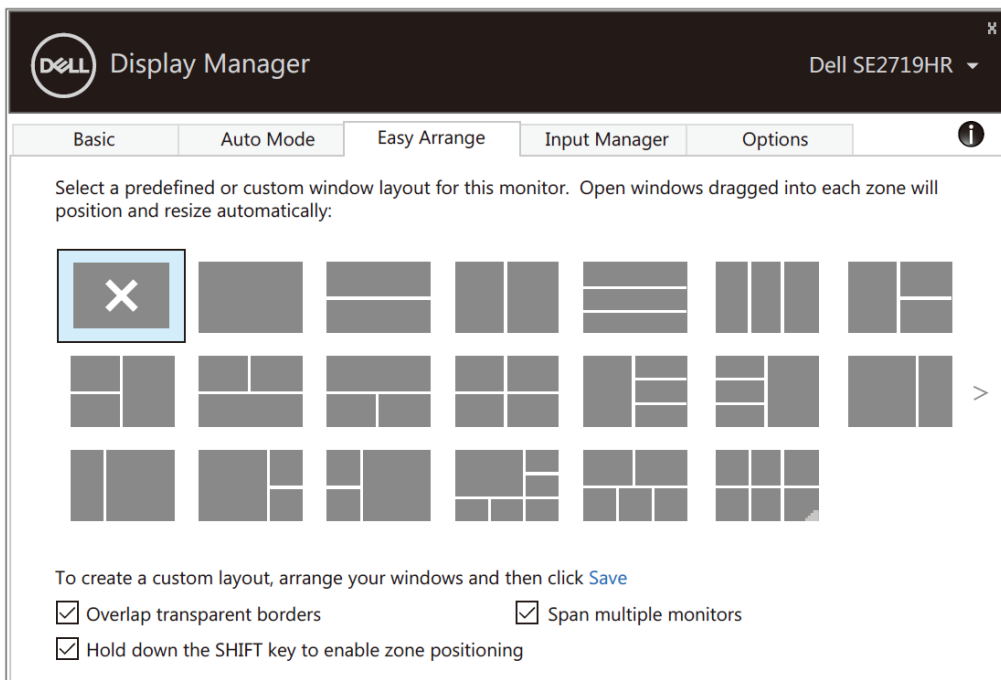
DELL Display Manager

Dell SE2719HR

x

Basic | Auto Mode | Easy Arrange | Input Manager | Options

i

Select a predefined or custom window layout for this monitor. Open windows dragged into each zone will position and resize automatically:

>

To create a custom layout, arrange your windows and then click Save

☑ Overlap transparent borders

☑ Span multiple monitors

☑ Hold down the SHIFT key to enable zone positioning